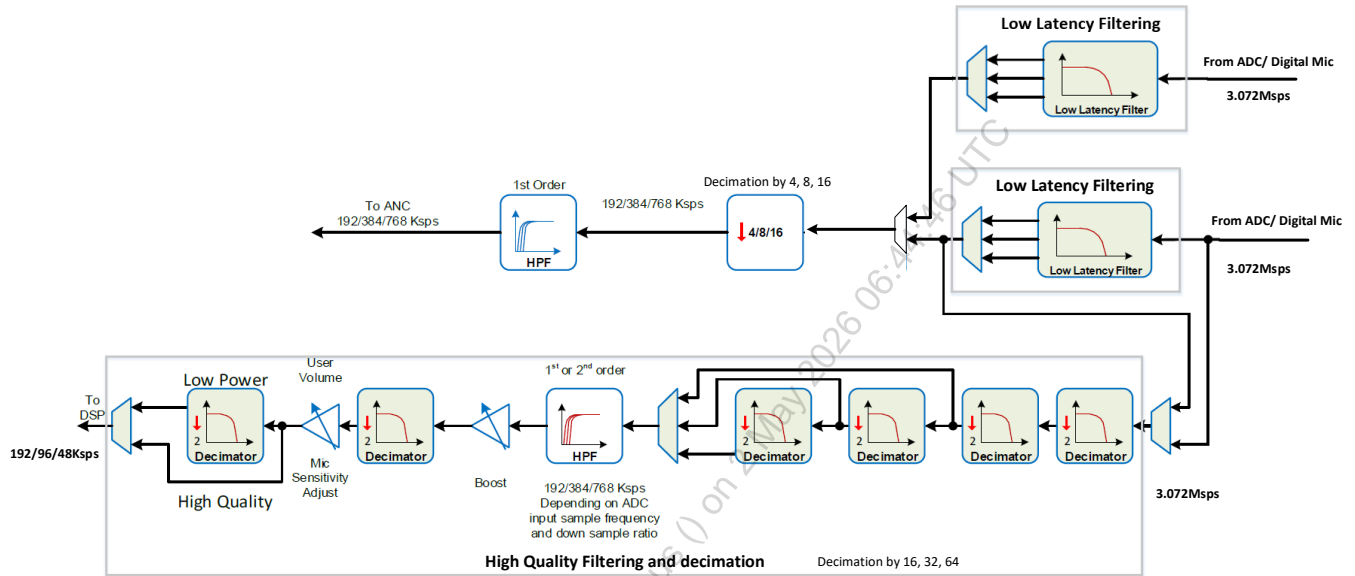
Low Latency Filtering

From ADC/ Digital Mic

Low Latency Filter

3.072Msps

Low Latency Filtering

From ADC/ Digital Mic

Low Latency Filter

3.072Msps

To ANC
192/384/768 Ksps

1st Order

HPF

192/384/768 Ksps

Decimation by 4, 8, 16

4/8/16

To DSP

192/96/48Ksps

Low Power

2
Decimator

High Quality

User Volume

Mic Sensitivity Adjust

2
Decimator

Boost

$1^{st}$ or $2^{nd}$ order

HPF

192/384/768 Ksps
Depending on ADC input sample frequency and down sample ratio

2
Decimator

2
Decimator

2
Decimator

2
Decimator

3.072Msps

High Quality Filtering and decimation

Decimation by 16, 32, 64

() on 27 May 2026 06:41:46 UTC